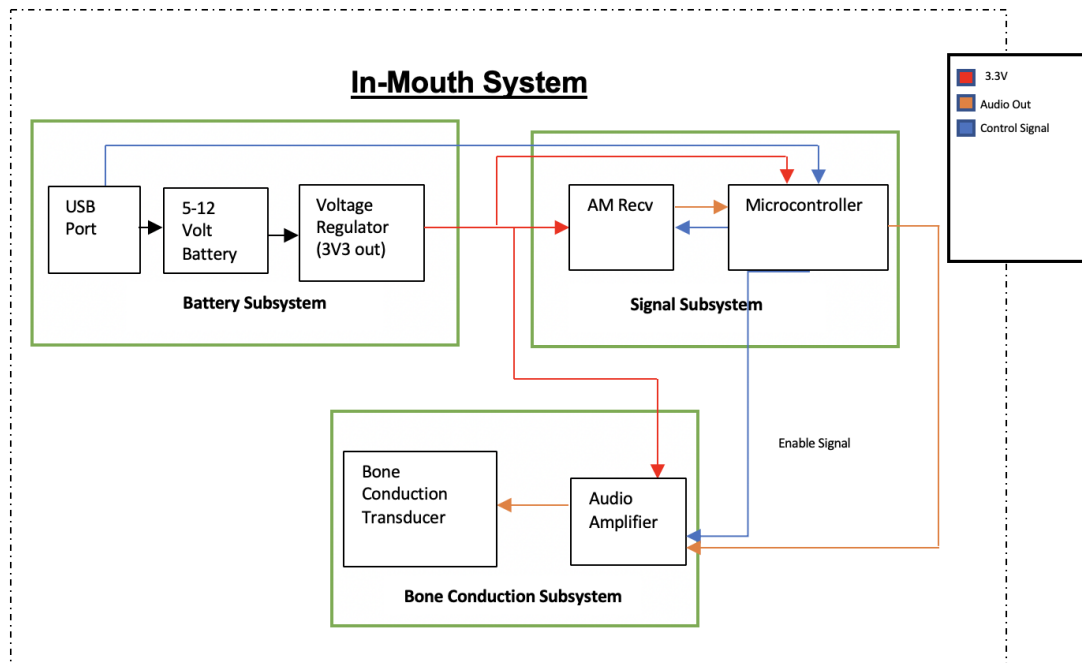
In-Mouth System

3.3V
Audio Out
Control Signal

USB Port

5-12 Volt Battery

Voltage Regulator (3V3 out)

Battery Subsystem

AM Recv

Microcontroller

Signal Subsystem

Enable Signal

Bone Conduction Transducer

Audio Amplifier

Bone Conduction Subsystem